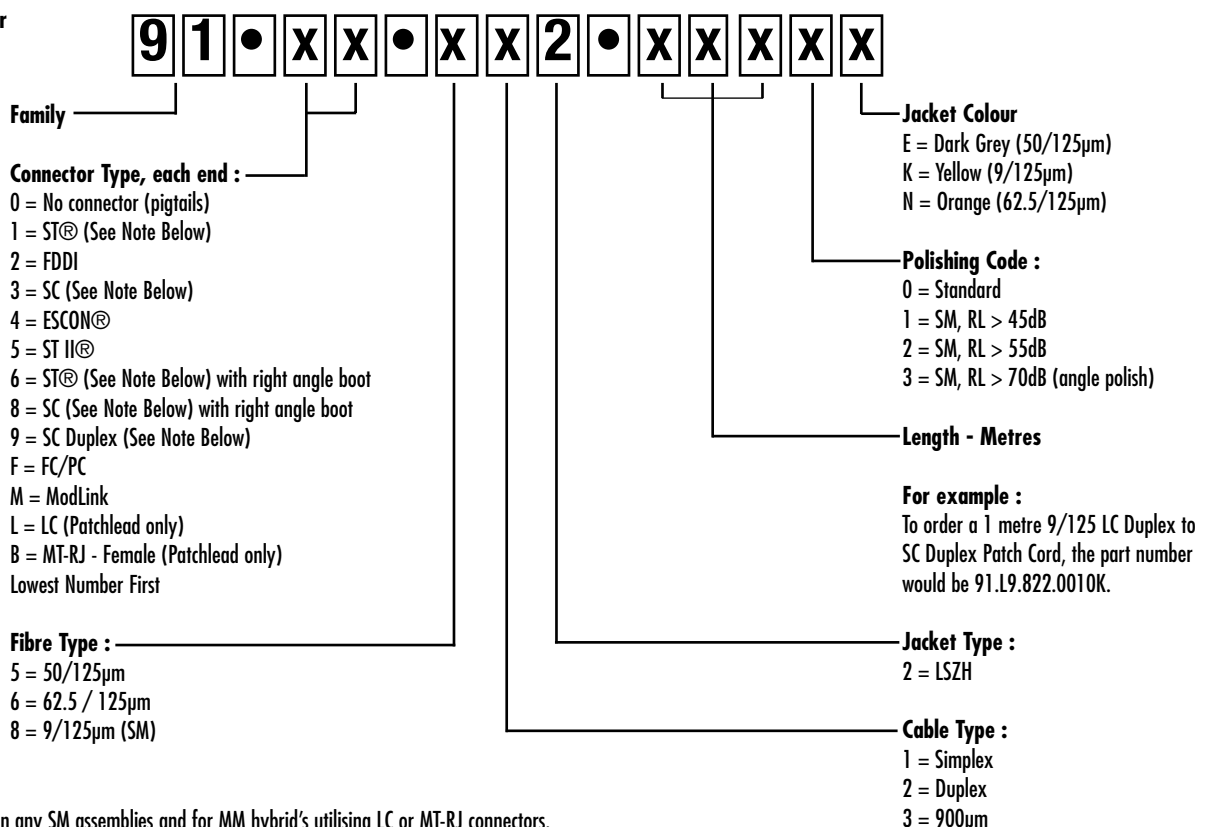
r

9 1 • x x • x x 2 • x x x x x

Family

Connector Type, each end :
0 = No connector (pigtails)
1 = ST® (See Note Below)
2 = FDDI
3 = SC (See Note Below)
4 = ESCON®
5 = ST II®
6 = ST® (See Note Below) with right angle boot
8 = SC (See Note Below) with right angle boot
9 = SC Duplex (See Note Below)
F = FC/PC
M = ModLink
L = LC (Patchlead only)
B = MT-RJ - Female (Patchlead only)
Lowest Number First

Fibre Type :
5 = 50/125µm
6 = 62.5 / 125µm
8 = 9/125µm (SM)

Jacket Colour
E = Dark Grey (50/125µm)
K = Yellow (9/125µm)
N = Orange (62.5/125µm)

Polishing Code :
0 = Standard
1 = SM, RL > 45dB
2 = SM, RL > 55dB
3 = SM, RL > 70dB (angle polish)

Length - Metres

For example :
To order a 1 metre 9/125 LC Duplex to SC Duplex Patch Cord, the part number would be 91.L9.822.0010K.

Jacket Type :
2 = LSZH

Cable Type :
1 = Simplex
2 = Duplex
3 = 900µm

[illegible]n any SM assemblies and for MM hybrid's utilising LC or MT-RJ connectors.